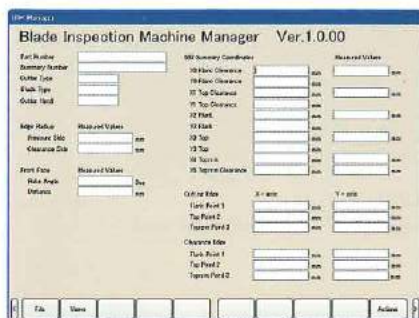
BIM Manager

Blade Inspection Machine Manager Ver.1.0.00

Part Number
Summary Number
Cutter Type
Blade Type
Cutter Hand

Edge Radius Measured Values
Pressure Side mm
Clearance Side mm

Front Face Measured Values
Rake Angle Deg
Distance mm

BM Summary Coordinates Measured Values
X0 Flank Clearance mm mm
Y0 Flank Clearance mm
X1 Top Clearance mm mm
Y1 Top Clearance mm
X2 Flank mm
Y2 Flank mm
X3 Top mm mm
Y3 Top mm
X4 Toprem mm mm
Y4 Toprem Clearance mm mm

Cutting Edge X - axis Y - axis
Flank Point 1 mm mm
Top Point 2 mm mm
Toprem Point 3 mm mm

Clearance Edge
Flank Point 1 mm mm
Top Point 2 mm mm
Toprem Point 3 mm mm

File View Actions